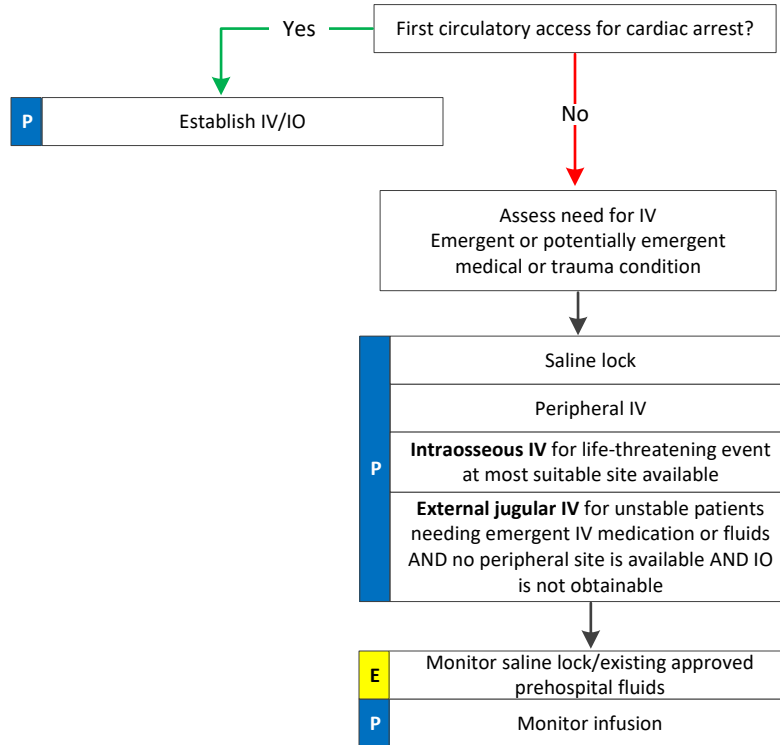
First circulatory access for cardiac arrest?

Yes

P

Establish IV/IO

No

Assess need for IV
Emergent or potentially emergent medical or trauma condition

P

Saline lock

Peripheral IV

**Intraosseous IV** for life-threatening event at most suitable site available

**External jugular IV** for unstable patients needing emergent IV medication or fluids AND no peripheral site is available AND IO is not obtainable

E

Monitor saline lock/existing approved prehospital fluids

P

Monitor infusion